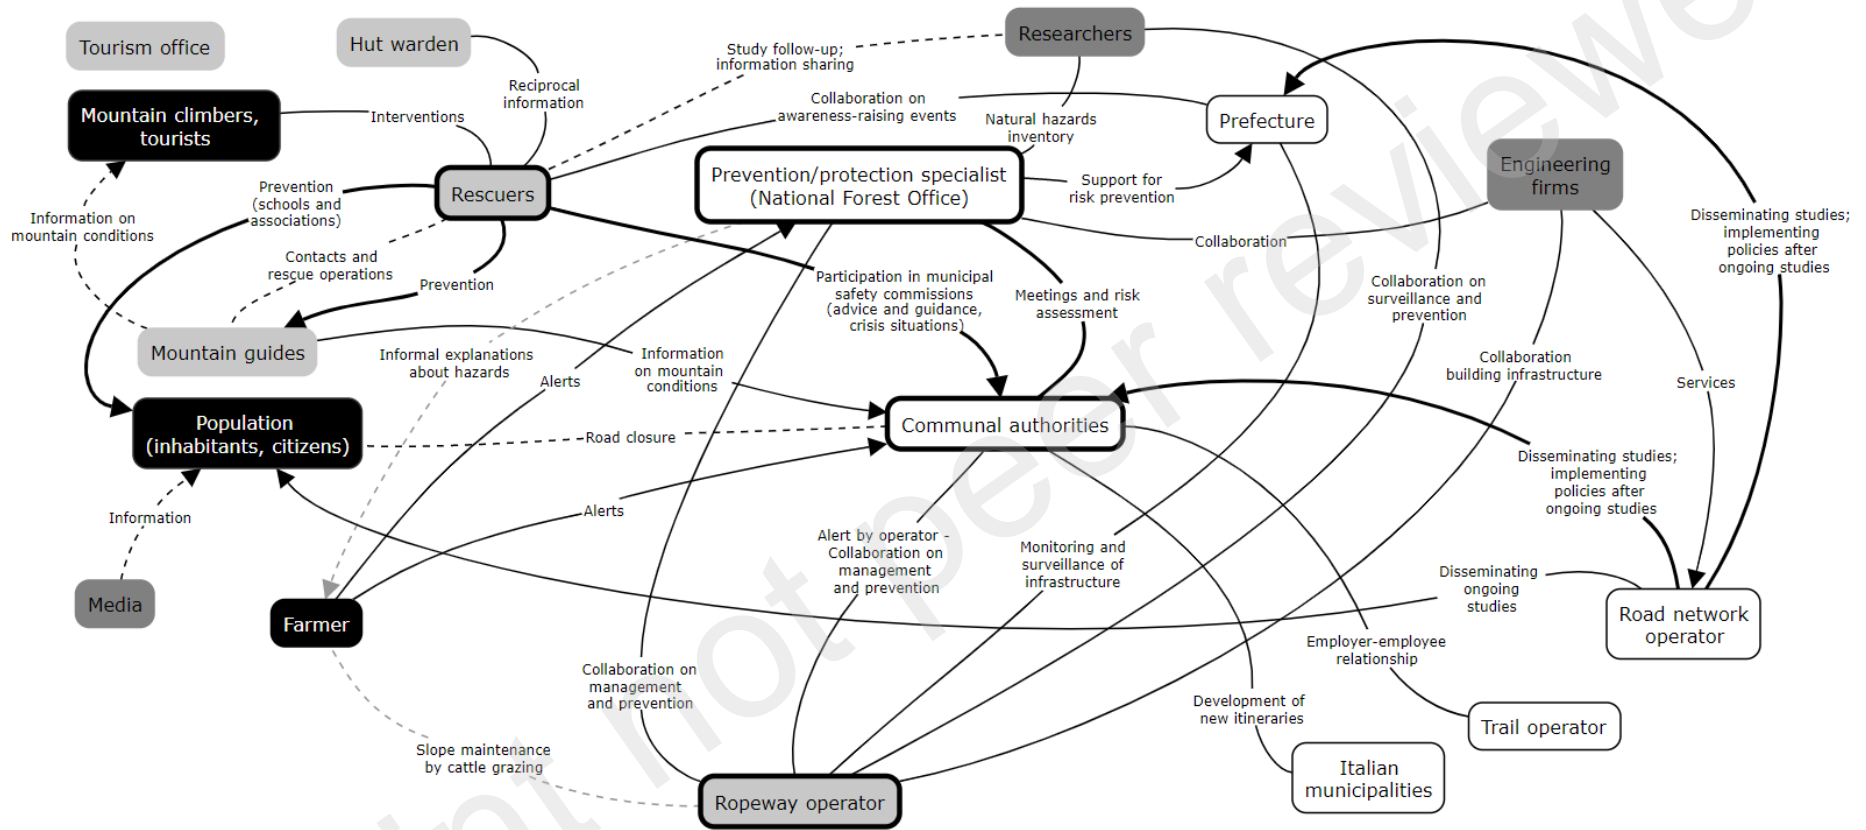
Tourism office

Hut warden

Researchers

Study follow-up; information sharing

Reciprocal information

Mountain climbers, tourists

Interventions

Collaboration on awareness-raising events

Natural hazards inventory

Prefecture

Rescuers

Prevention/protection specialist (National Forest Office)

Support for risk prevention

Engineering firms

Prevention (schools and associations)

Information on mountain conditions

Contacts and rescue operations

Prevention

Collaboration

Disseminating studies; implementing policies after ongoing studies

Participation in municipal safety commissions (advice and guidance, crisis situations)

Meetings and risk assessment

Collaboration on surveillance and prevention

Mountain guides

Informal explanations about hazards

Information on mountain conditions

Alerts

Collaboration building infrastructure

Services

Population (inhabitants, citizens)

Road closure

Communal authorities

Disseminating studies; implementing policies after ongoing studies

Information

Alerts

Alert by operator - Collaboration on management and prevention

Monitoring and surveillance of infrastructure

Disseminating ongoing studies

Media

Farmer

Road network operator

Employer-employee relationship

Collaboration on management and prevention

Development of new itineraries

Trail operator

Slope maintenance by cattle grazing

Italian municipalities

Ropeway operator

not peer reviewed